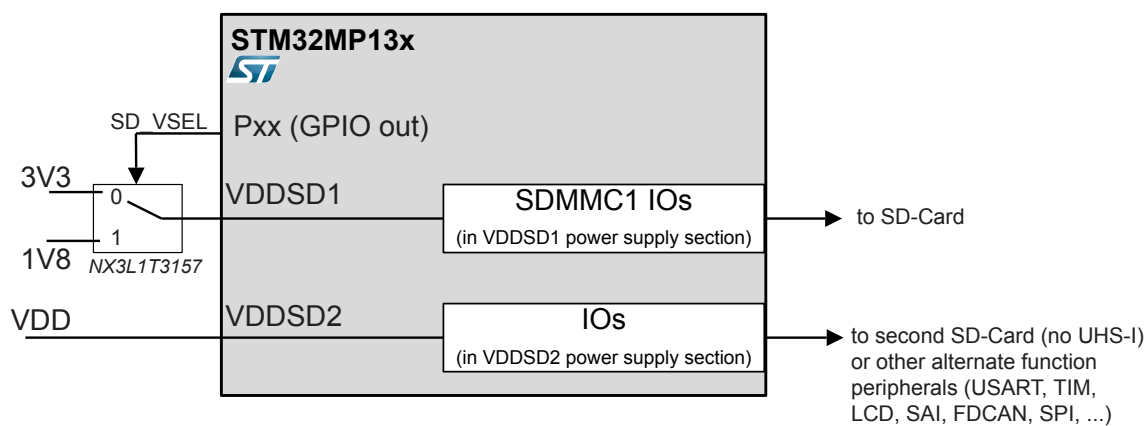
STM32MP13x

SD_VSEL

Pxx (GPIO out)

3V3

0

1

1V8

NX3L1T3157

VDDSD1

SDMMC1 IOs

(in VDDSD1 power supply section)

to SD-Card

VDD

VDDSD2

IOs

(in VDDSD2 power supply section)

to second SD-Card (no UHS-I) or other alternate function peripherals (USART, TIM, LCD, SAI, FDCAN, SPI, ...)